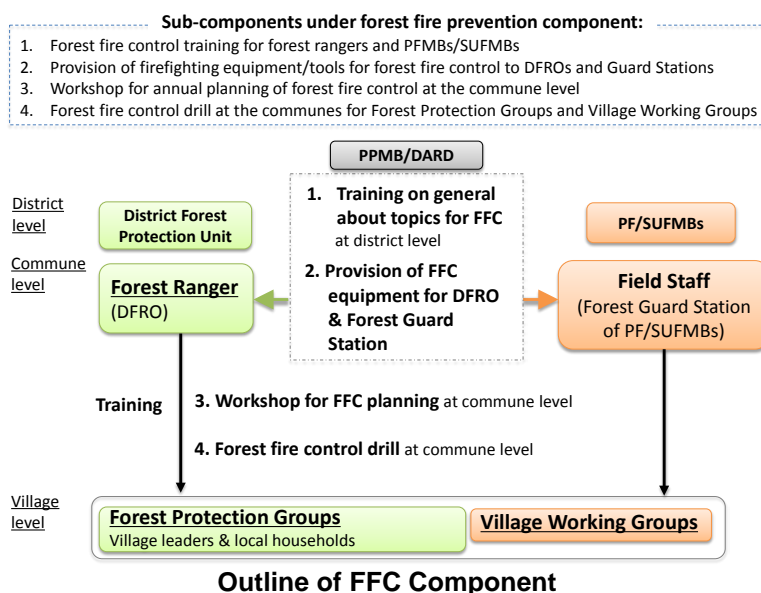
Sub-components under forest fire prevention component:

1. Forest fire control training for forest rangers and PFMBs/SUFMBs
2. Provision of firefighting equipment/tools for forest fire control to DFROs and Guard Stations
3. Workshop for annual planning of forest fire control at the commune level
4. Forest fire control drill at the communes for Forest Protection Groups and Village Working Groups

PPMB/DARD

District level

Commune level

District Forest Protection Unit

1. Training on general about topics for FFC at district level

2. Provision of FFC equipment for DFRO & Forest Guard Station

PF/SUFMBs

Forest Ranger (DFRO)

Field Staff (Forest Guard Station of PF/SUFMBs)

Training

3. Workshop for FFC planning at commune level

4. Forest fire control drill at commune level

Village level

Forest Protection Groups
Village leaders & local households

Village Working Groups

Outline of FFC Component